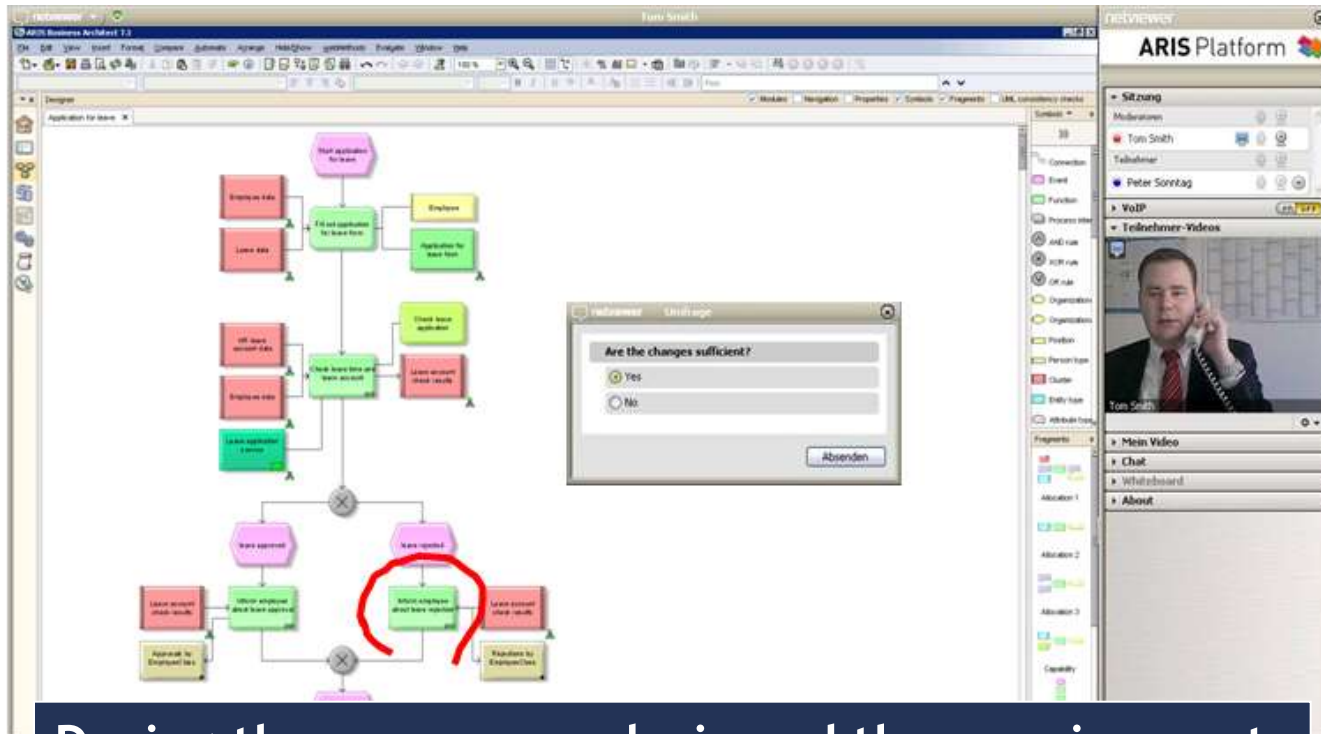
netviewer
Tom Smith
ARIS Business Architect 7.1
File Edit View Insert Format Compare Automatic Arrange Hide/Show webMethods Evaluate Window Help
Designer
Modules Navigation Properties Symbols Fragments UML consistency checks
Application for leave
Start application for leave
Employee data
Fill out application for leave form
Employee
Leave data
Application for leave form
Check leave application
HR leave account data
Check leave time and leave account
Leave account check results
Employee data
Leave application service
leave approved
leave rejected
Inform employee about leave approval
Inform employee about leave rejection
Leave account check results
Leave account check results
Approvals by Employee/Class
Rejections by Employee/Class
Symbols
Connection
Event
Function
Process interface
AND rule
XOR rule
OR rule
Organizational
Organizational
Position
Person type
Cluster
Entity type
Attribute type
Fragments
Allocation 1
Allocation 2
Allocation 3
Capability
netviewer Umfrage
Are the changes sufficient?
Yes
No
Absenden
netviewer
ARIS Platform
Sitzung
Moderatoren
Tom Smith
Teilnehmer
Peter Sonntag
VoIP
Teilnehmer-Videos
Tom Smith
Mein Video
Chat
Whiteboard
About
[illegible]